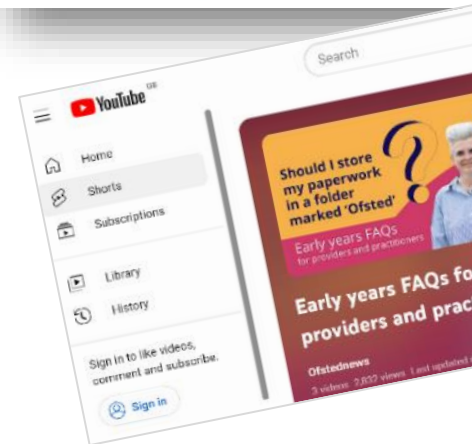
YouTube GB

Search

Home

Shorts

Subscriptions

Library

History

Sign in to like videos, comment and subscribe.

Sign in

Should I store my paperwork in a folder marked 'Ofsted'

Early years FAQs for providers and practitioners

Early years FAQs fo providers and prac

Ofstednews

3 videos 2,832 views Last updated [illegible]